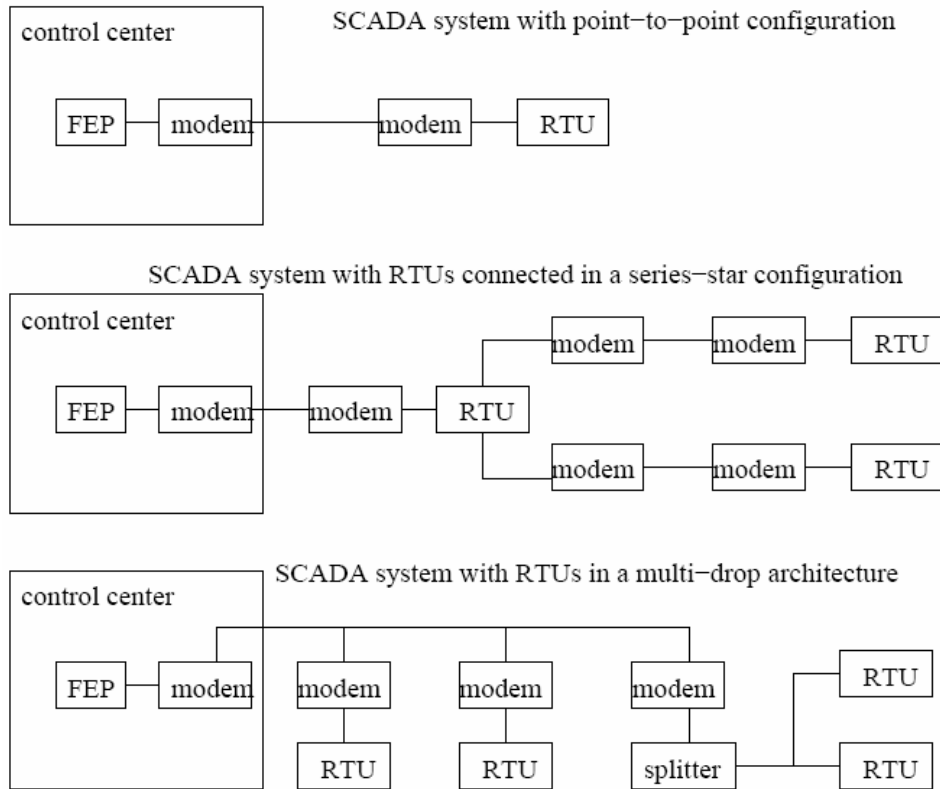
SCADA system with point−to−point configuration

control center

FEP

modem

modem

RTU

SCADA system with RTUs connected in a series−star configuration

control center

FEP

modem

modem

RTU

modem

modem

RTU

modem

modem

RTU

SCADA system with RTUs in a multi−drop architecture

control center

FEP

modem

modem

modem

modem

RTU

RTU

RTU

splitter

RTU

RTU